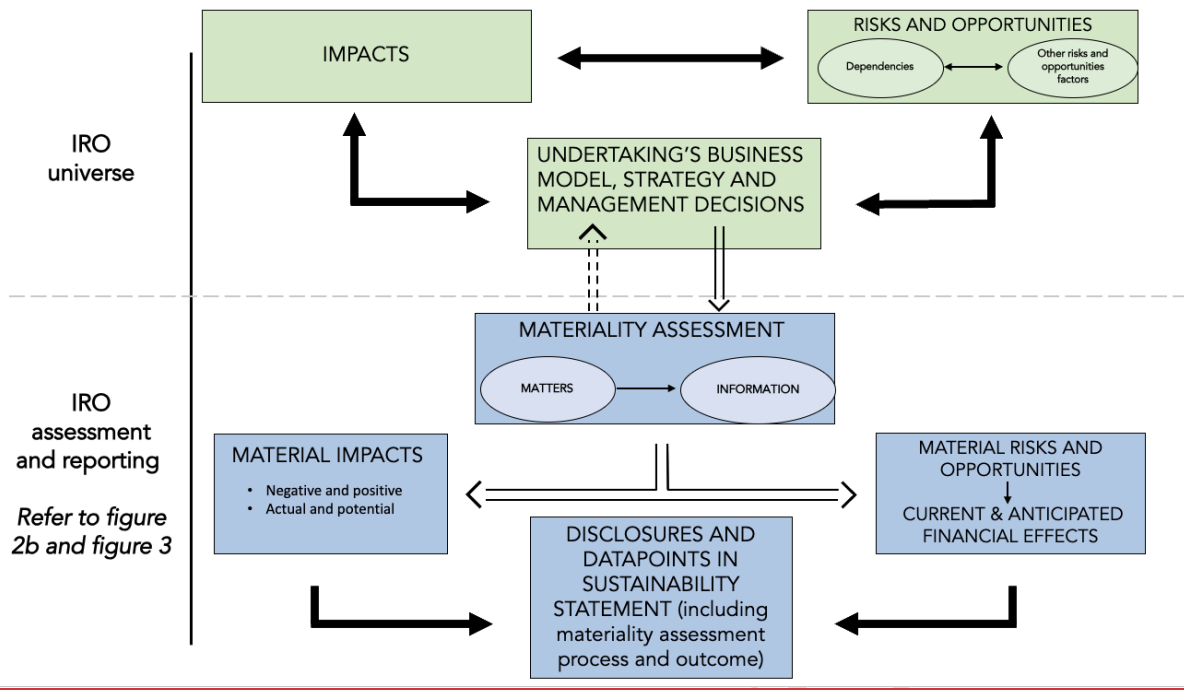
IRO universe

IMPACTS

RISKS AND OPPORTUNITIES

Dependencies

Other risks and opportunities factors

UNDERTAKING'S BUSINESS MODEL, STRATEGY AND MANAGEMENT DECISIONS

IRO assessment and reporting

*Refer to figure 2b and figure 3*

MATERIALITY ASSESSMENT

MATTERS

INFORMATION

MATERIAL IMPACTS

• Negative and positive
• Actual and potential

MATERIAL RISKS AND OPPORTUNITIES

CURRENT & ANTICIPATED FINANCIAL EFFECTS

DISCLOSURES AND DATAPOINTS IN SUSTAINABILITY STATEMENT (including materiality assessment process and outcome)